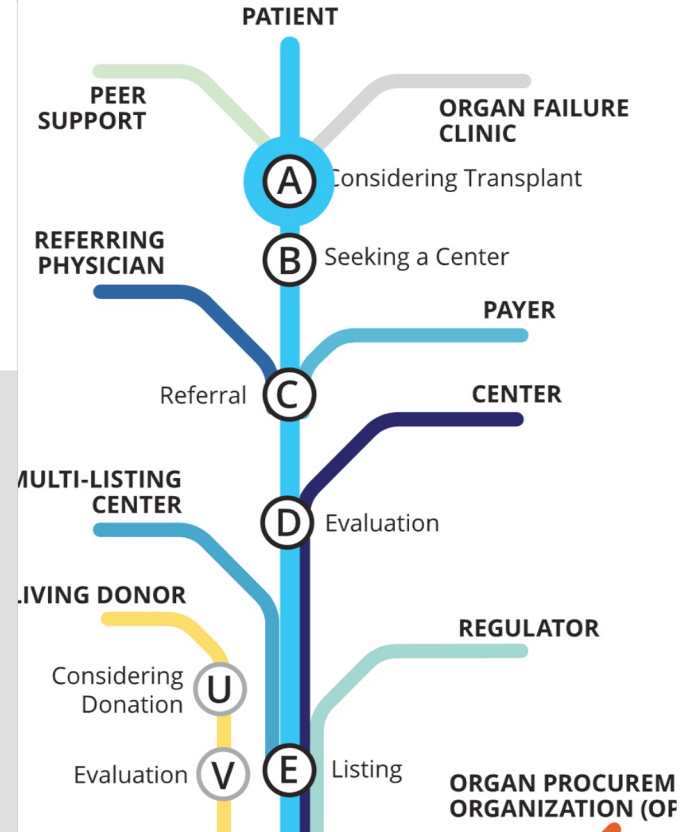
PATIENT

PEER SUPPORT

ORGAN FAILURE CLINIC

A Considering Transplant

REFERRING PHYSICIAN

B Seeking a Center

PAYER

Referral C

CENTER

MULTI-LISTING CENTER

D Evaluation

LIVING DONOR

REGULATOR

Considering Donation U

Evaluation V

E Listing

ORGAN PROCUREM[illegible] ORGANIZATION (OP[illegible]